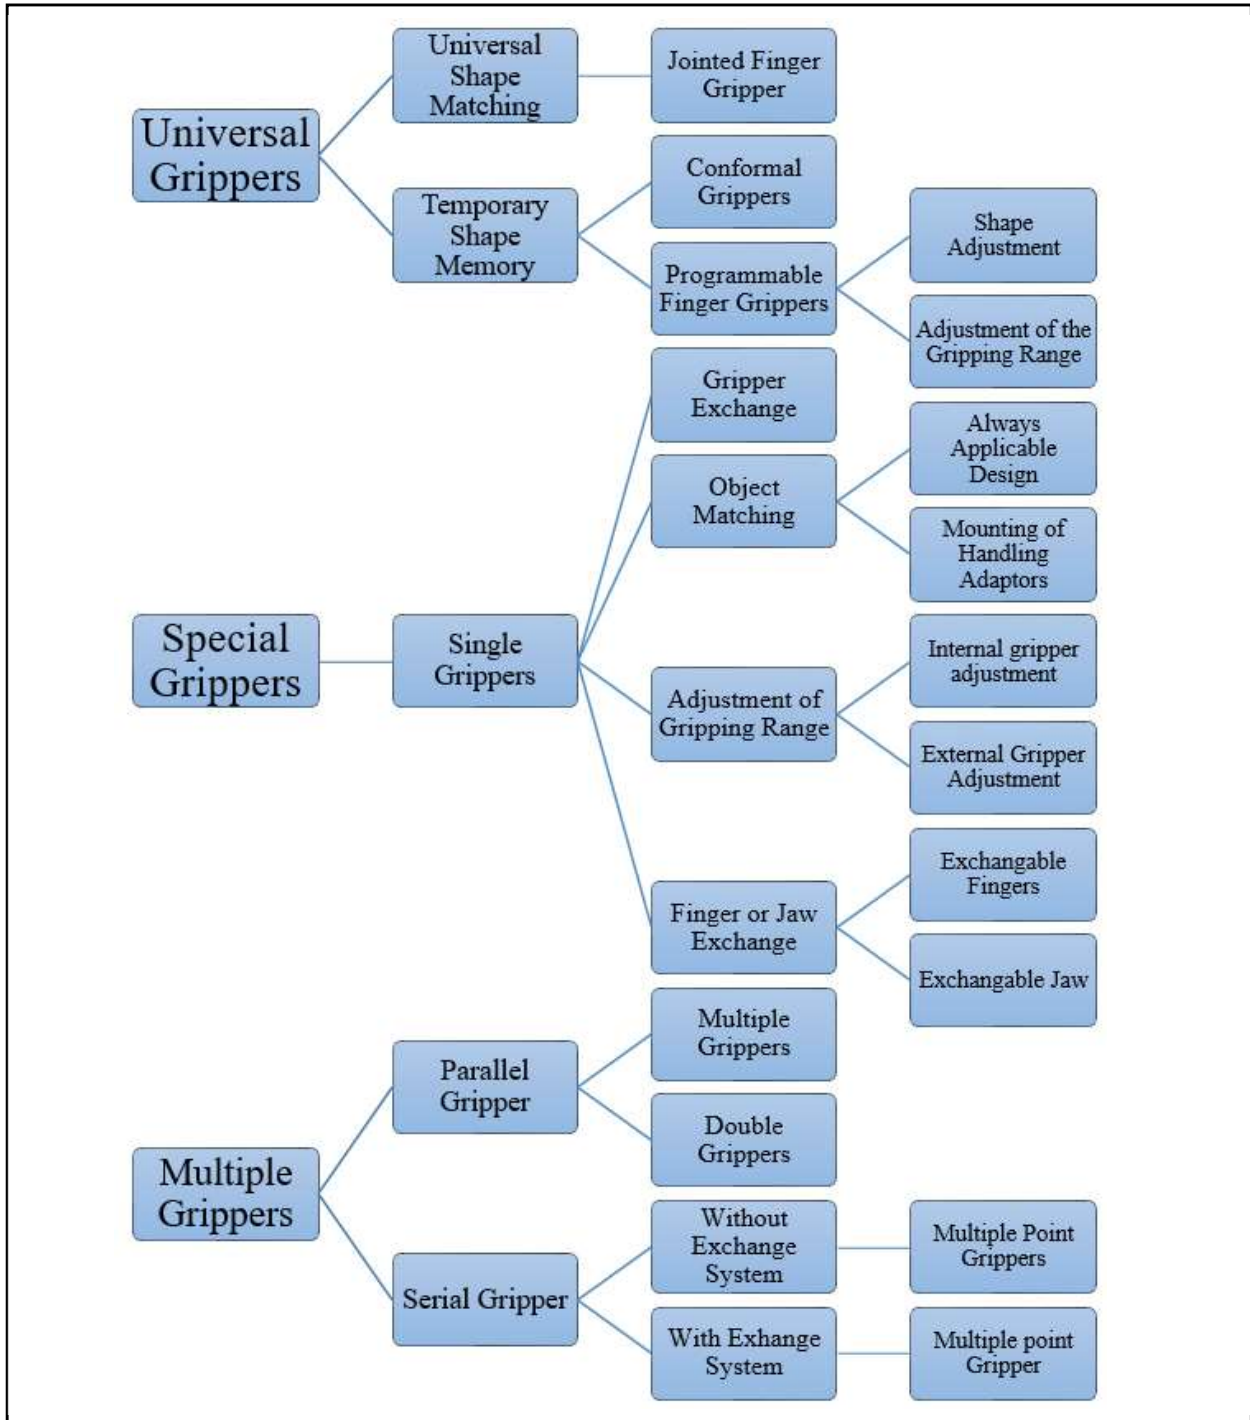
Universal Grippers

Universal Shape Matching

Jointed Finger Gripper

Temporary Shape Memory

Conformal Grippers

Programmable Finger Grippers

Shape Adjustment

Adjustment of the Gripping Range

Special Grippers

Single Grippers

Gripper Exchange

Object Matching

Always Applicable Design

Mounting of Handling Adaptors

Adjustment of Gripping Range

Internal gripper adjustment

External Gripper Adjustment

Finger or Jaw Exchange

Exchangable Fingers

Exchangable Jaw

Multiple Grippers

Parallel Gripper

Multiple Grippers

Double Grippers

Serial Gripper

Without Exchange System

Multiple Point Grippers

With Exhange System

Multiple point Gripper